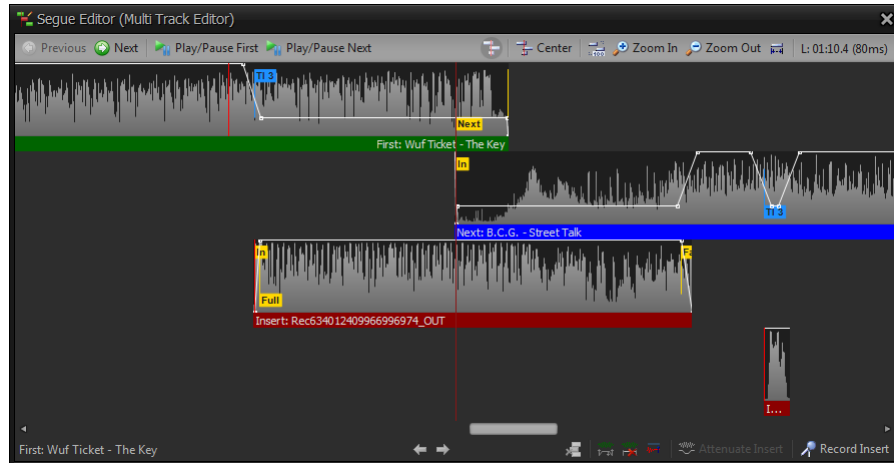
Segue Editor (Multi Track Editor)

Previous Next Play/Pause First Play/Pause Next Center Zoom In Zoom Out L: 01:10.4 (80ms)

TI 3

Next

First: Wuf Ticket - The Key

In

TI 3

Next: B.C.G. - Street Talk

In

E

Full

Insert: Rec634012409966996974_OUT

I...

First: Wuf Ticket - The Key

Attenuate Insert Record Insert